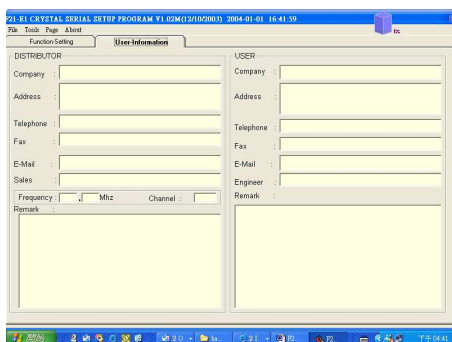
F21-E1 CRYSTAL SERIAL SETUP PROGRAM V1.02M(12/10/2003) 2004-01-01 16:41:59

File Tools Page About

Function Setting | User-Information

DISTRIBUTOR

Company :

Address :

Telephone :

Fax :

E-Mail :

Sales :

Frequency : . Mhz Channel :

Remark :

USER

Company :

Address :

Telephone :

Fax :

E-Mail :

Engineer :

Remark :

下午 04:41